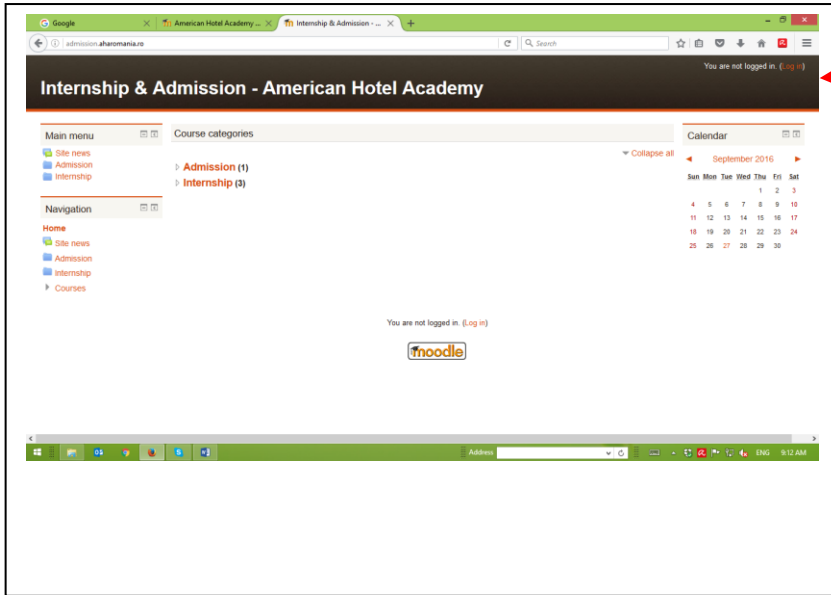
Google | American Hotel Academy ... | Internship & Admission - ...

admission.aharomania.ro

Search

You are not logged in. (Log in)

Internship & Admission - American Hotel Academy

Main menu
Site news
Admission
Internship

Navigation
Home
Site news
Admission
Internship
Courses

Course categories

Collapse all

Admission (1)
Internship (3)

Calendar

September 2016

| Sun | Mon | Tue | Wed | Thu | Fri | Sat |
|---|---|---|---|---|---|---|
| | | | | 1 | 2 | 3 |
| 4 | 5 | 6 | 7 | 8 | 9 | 10 |
| 11 | 12 | 13 | 14 | 15 | 16 | 17 |
| 18 | 19 | 20 | 21 | 22 | 23 | 24 |
| 25 | 26 | 27 | 28 | 29 | 30 | |

You are not logged in. (Log in)

moodle

Address

ENG 9:12 AM